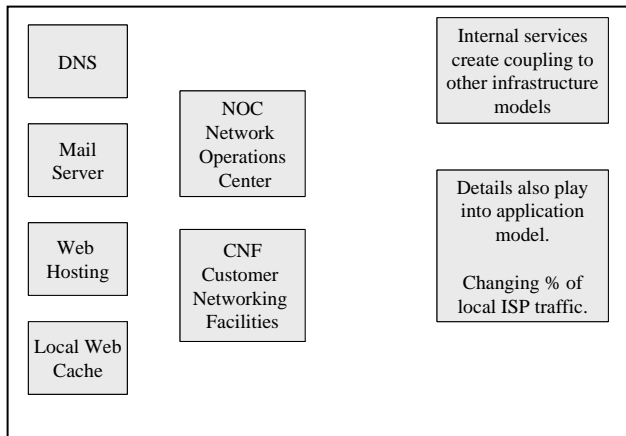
DNS

Mail Server

Web Hosting

Local Web Cache

NOC Network Operations Center

CNF Customer Networking Facilities

Internal services create coupling to other infrastructure models

Details also play into application model.

Changing % of local ISP traffic.